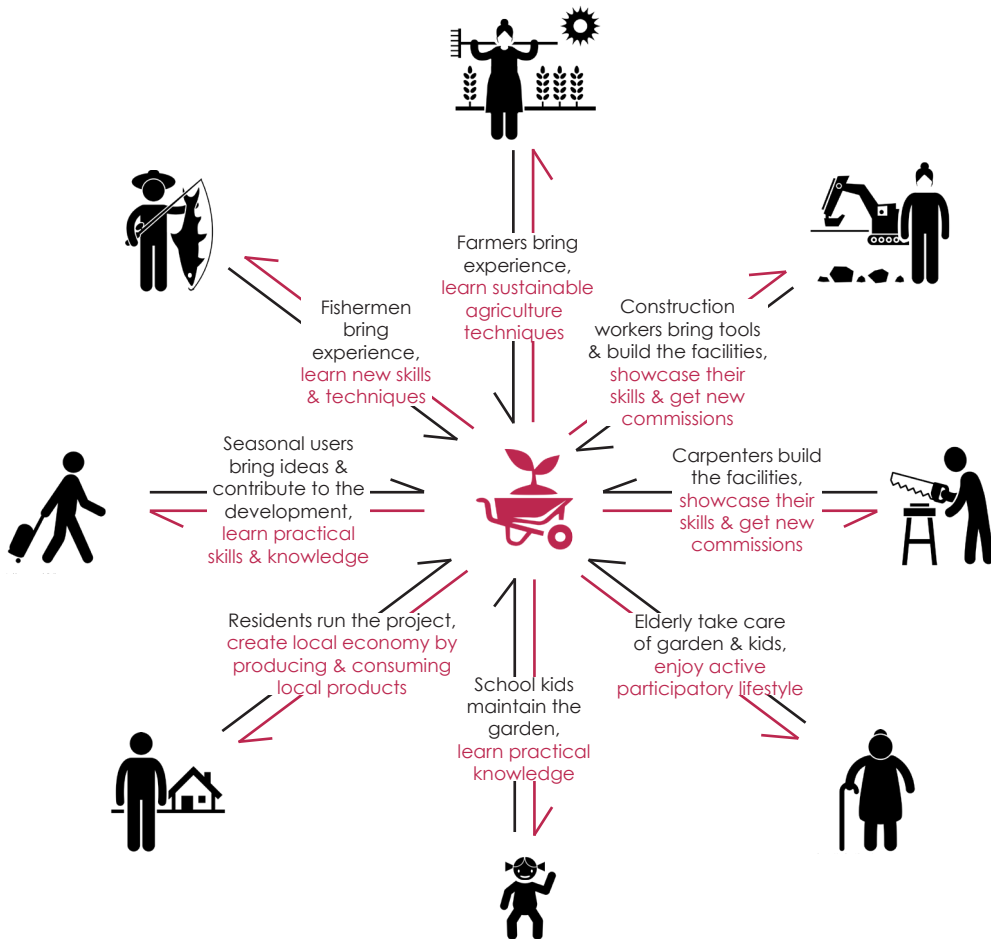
Farmers bring experience, learn sustainable agriculture techniques

Fishermen bring experience, learn new skills & techniques

Construction workers bring tools & build the facilities, showcase their skills & get new commissions

Seasonal users bring ideas & contribute to the development, learn practical skills & knowledge

Carpenters build the facilities, showcase their skills & get new commissions

Residents run the project, create local economy by producing & consuming local products

Elderly take care of garden & kids, enjoy active participatory lifestyle

School kids maintain the garden, learn practical knowledge